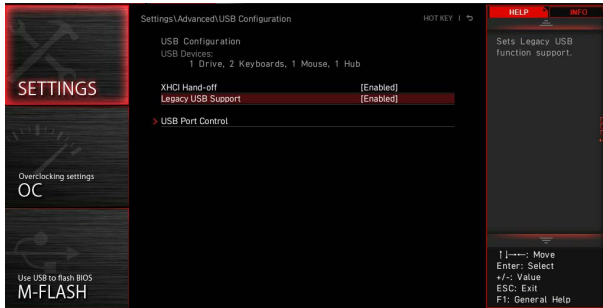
SETTINGS

Overclocking settings
OC

Use USB to flash BIOS
M-FLASH

Settings\Advanced\USB Configuration

HOT KEY | ⮌

USB Configuration
USB Devices:
1 Drive, 2 Keyboards, 1 Mouse, 1 Hub

XHCI Hand-off [Enabled]
Legacy USB Support [Enabled]

> USB Port Control

HELP INFO

Sets Legacy USB function support.

↑↓→←: Move
Enter: Select
+/-: Value
ESC: Exit
F1: General Help